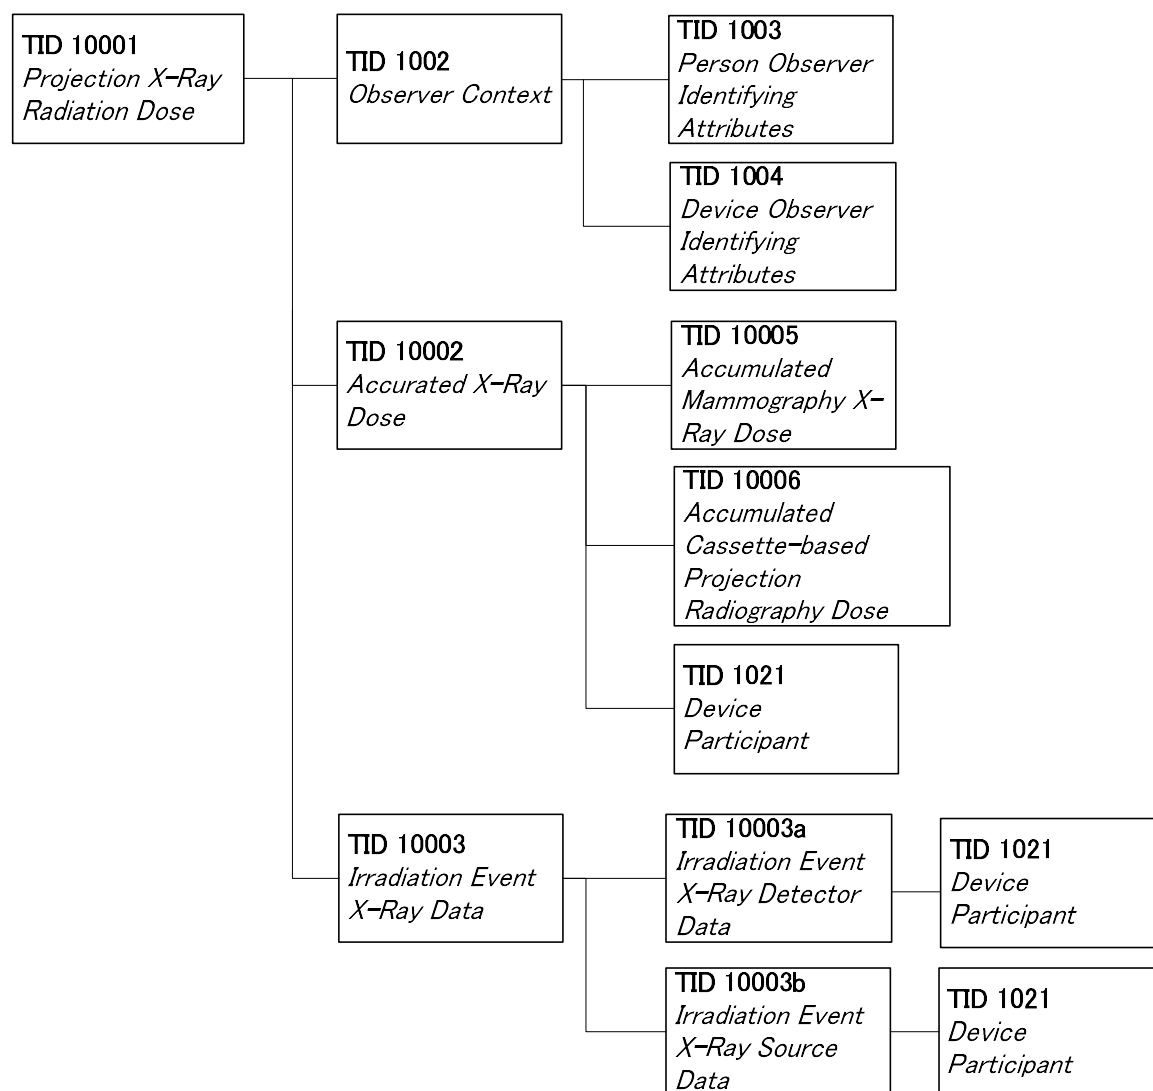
TID 10001
Projection X-Ray Radiation Dose

TID 1002
Observer Context

TID 1003
Person Observer Identifying Attributes

TID 1004
Device Observer Identifying Attributes

TID 10002
Accurated X-Ray Dose

TID 10005
Accumulated Mammography X-Ray Dose

TID 10006
Accumulated Cassette-based Projection Radiography Dose

TID 1021
Device Participant

TID 10003
Irradiation Event X-Ray Data

TID 10003a
Irradiation Event X-Ray Detector Data

TID 1021
Device Participant

TID 10003b
Irradiation Event X-Ray Source Data

TID 1021
Device Participant